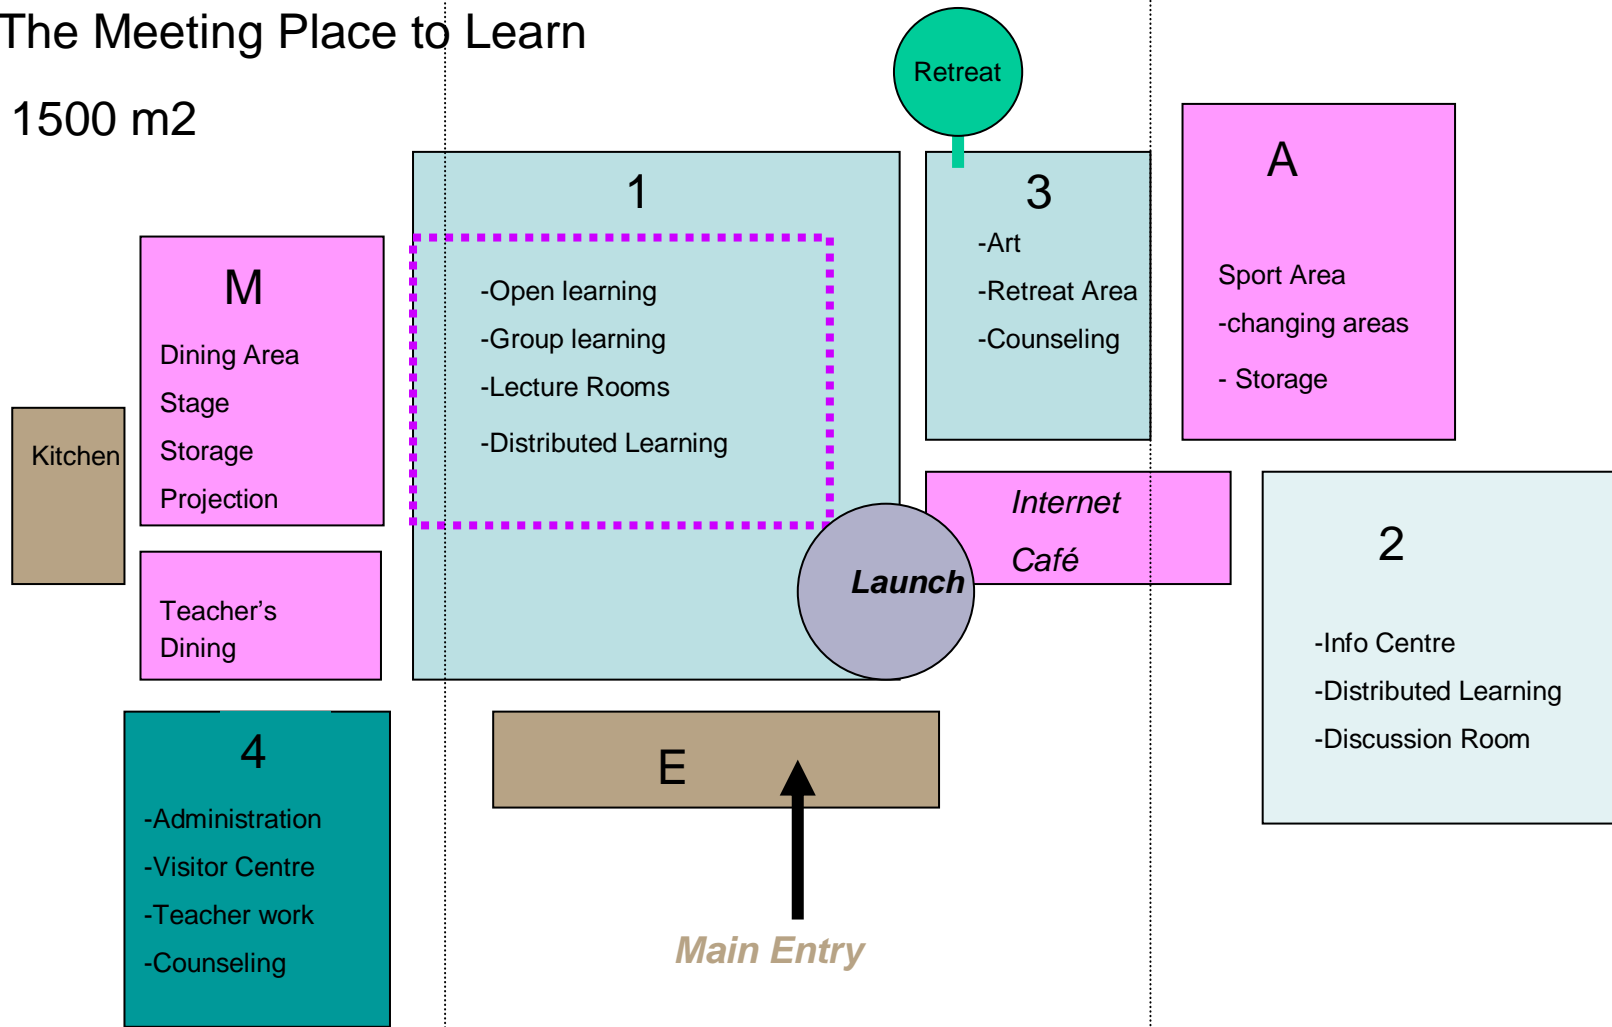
The Meeting Place to Learn

1500 m2

Retreat

1

-Open learning

-Group learning

-Lecture Rooms

-Distributed Learning

3

-Art

-Retreat Area

-Counseling

A

Sport Area

-changing areas

- Storage

M

Dining Area

Stage

Storage

Projection

Kitchen

Teacher's Dining

Internet Café

Launch

2

-Info Centre

-Distributed Learning

-Discussion Room

4

-Administration

-Visitor Centre

-Teacher work

-Counseling

E

Main Entry